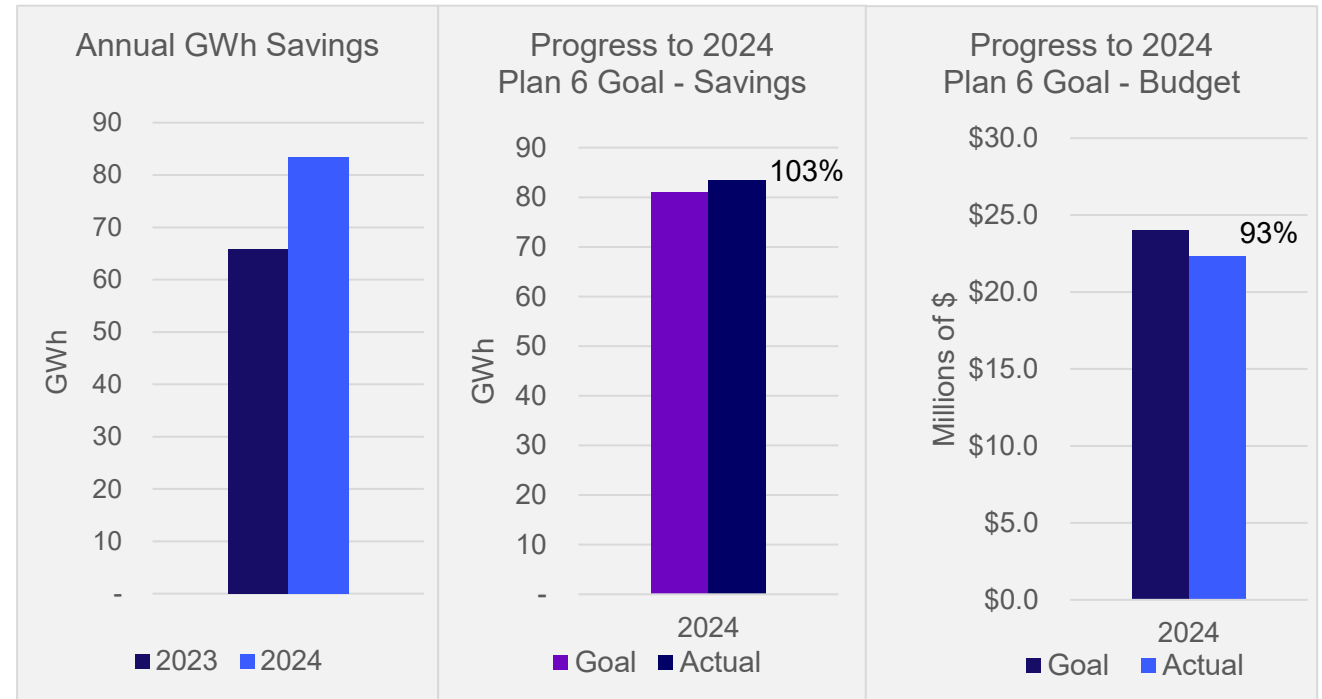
Annual GWh Savings

GWh

90
80
70
60
50
40
30
20
10
-

2023 2024

Progress to 2024
Plan 6 Goal - Savings

GWh

90
80
70
60
50
40
30
20
10
-

103%

2024

Goal Actual

Progress to 2024
Plan 6 Goal - Budget

Millions of $

$30.0
$25.0
$20.0
$15.0
$10.0
$5.0
$0.0

93%

2024

Goal Actual